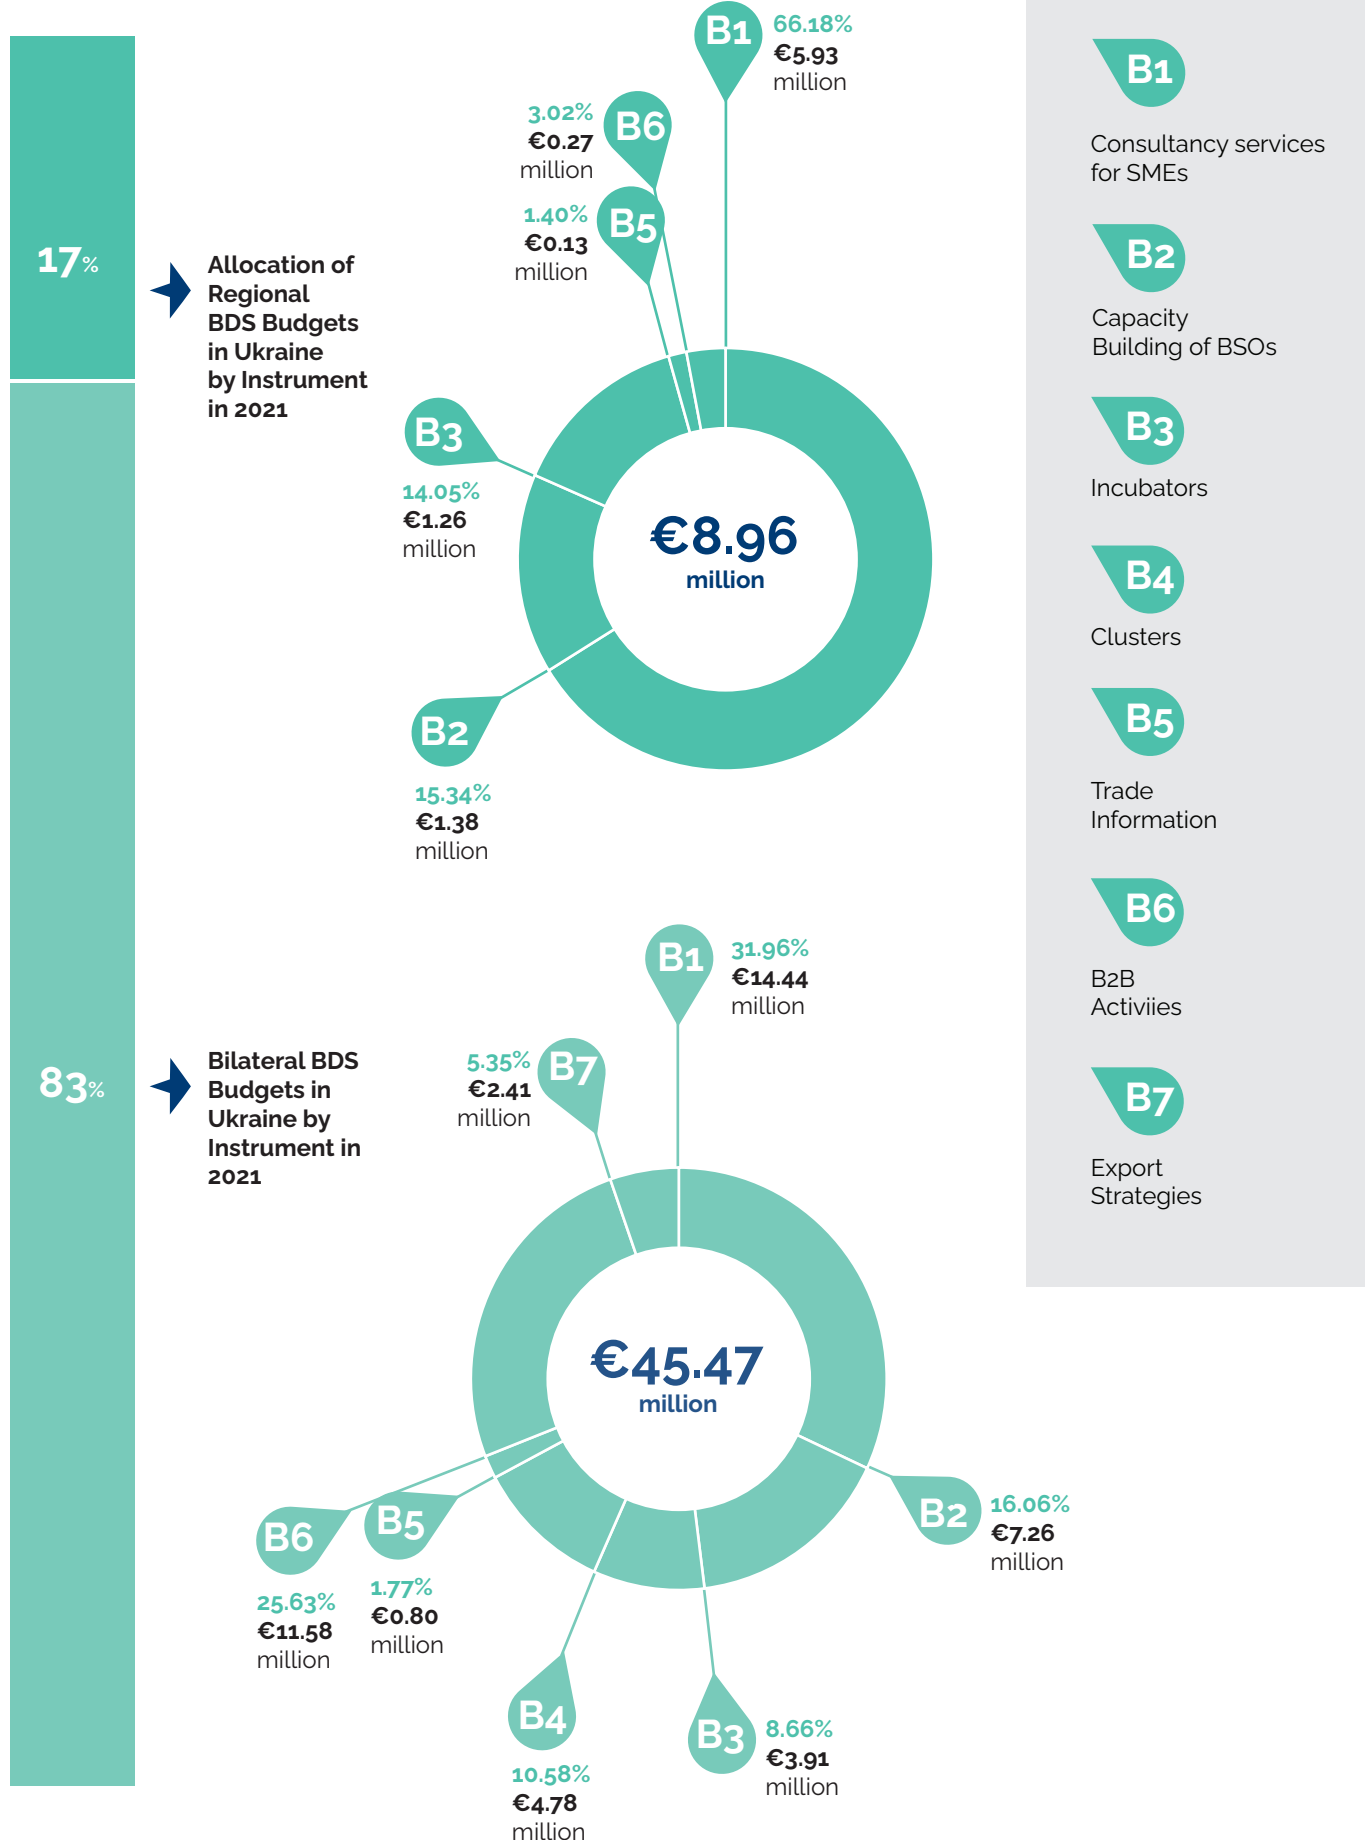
17%

Allocation of Regional BDS Budgets in Ukraine by Instrument in 2021

B1 66.18% €5.93 million

B6 3.02% €0.27 million

B5 1.40% €0.13 million

B3 14.05% €1.26 million

€8.96 million

B2 15.34% €1.38 million

83%

Bilateral BDS Budgets in Ukraine by Instrument in 2021

B1 31.96% €14.44 million

B7 5.35% €2.41 million

€45.47 million

B2 16.06% €7.26 million

B6 25.63% €11.58 million

B5 1.77% €0.80 million

B4 10.58% €4.78 million

B3 8.66% €3.91 million

B1 Consultancy services for SMEs

B2 Capacity Building of BSOs

B3 Incubators

B4 Clusters

B5 Trade Information

B6 B2B Activiies

B7 Export Strategies